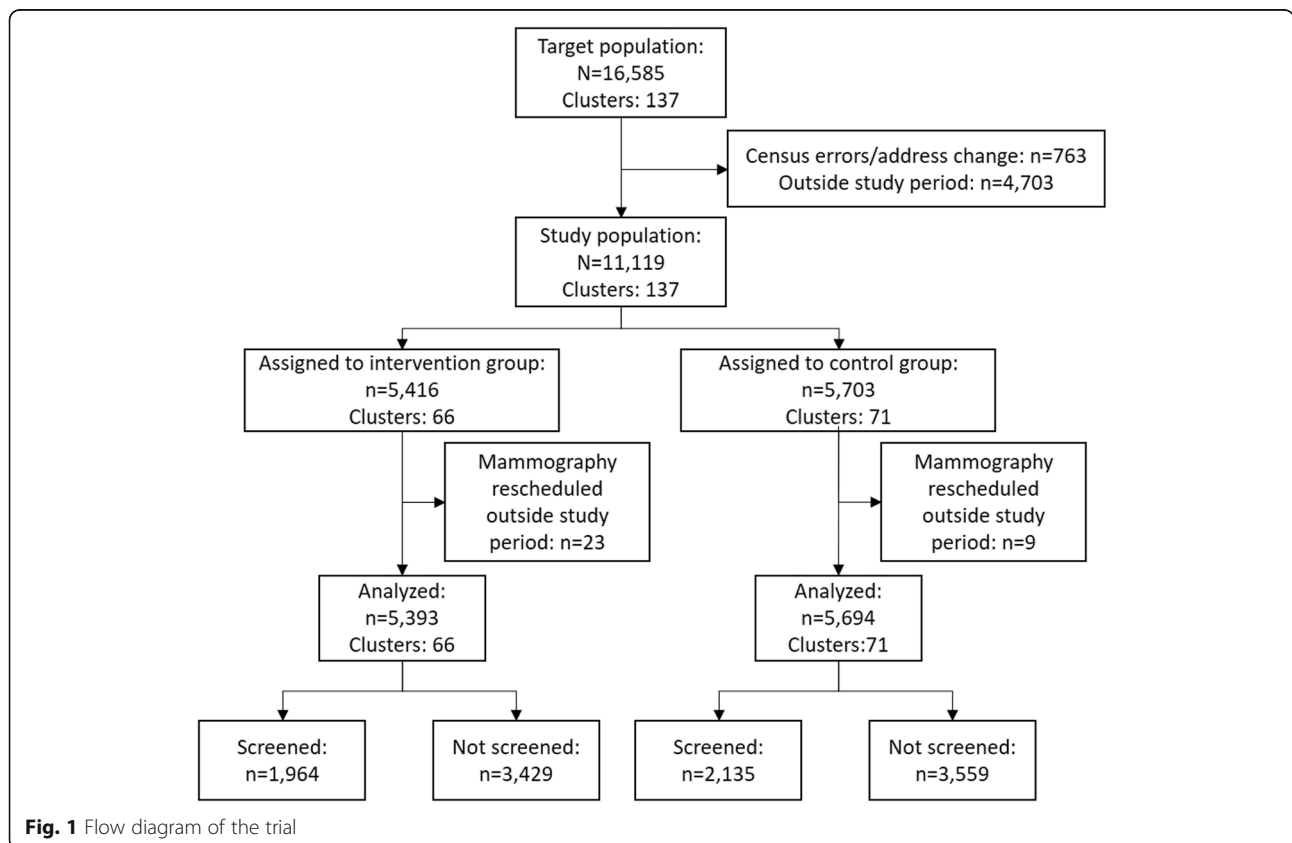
Target population:
N=16,585
Clusters: 137

Census errors/address change: n=763
Outside study period: n=4,703

Study population:
N=11,119
Clusters: 137

Assigned to intervention group:
n=5,416
Clusters: 66

Assigned to control group:
n=5,703
Clusters: 71

Mammography rescheduled outside study period: n=23

Mammography rescheduled outside study period: n=9

Analyzed:
n=5,393
Clusters: 66

Analyzed:
n=5,694
Clusters:71

Screened:
n=1,964

Not screened:
n=3,429

Screened:
n=2,135

Not screened:
n=3,559

Fig. 1 Flow diagram of the trial